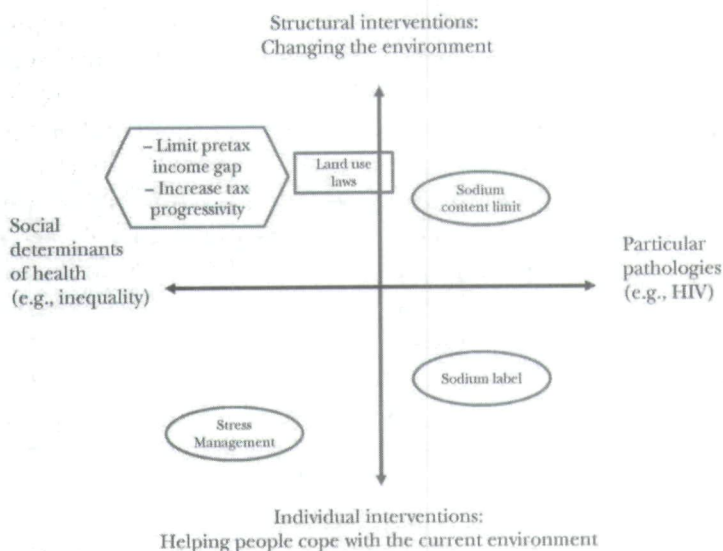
Structural interventions:
Changing the environment

– Limit pretax income gap
– Increase tax progressivity

Land use laws

Sodium content limit

Social determinants of health (e.g., inequality)

Particular pathologies (e.g., HIV)

Sodium label

Stress Management

Individual interventions:
Helping people cope with the current environment